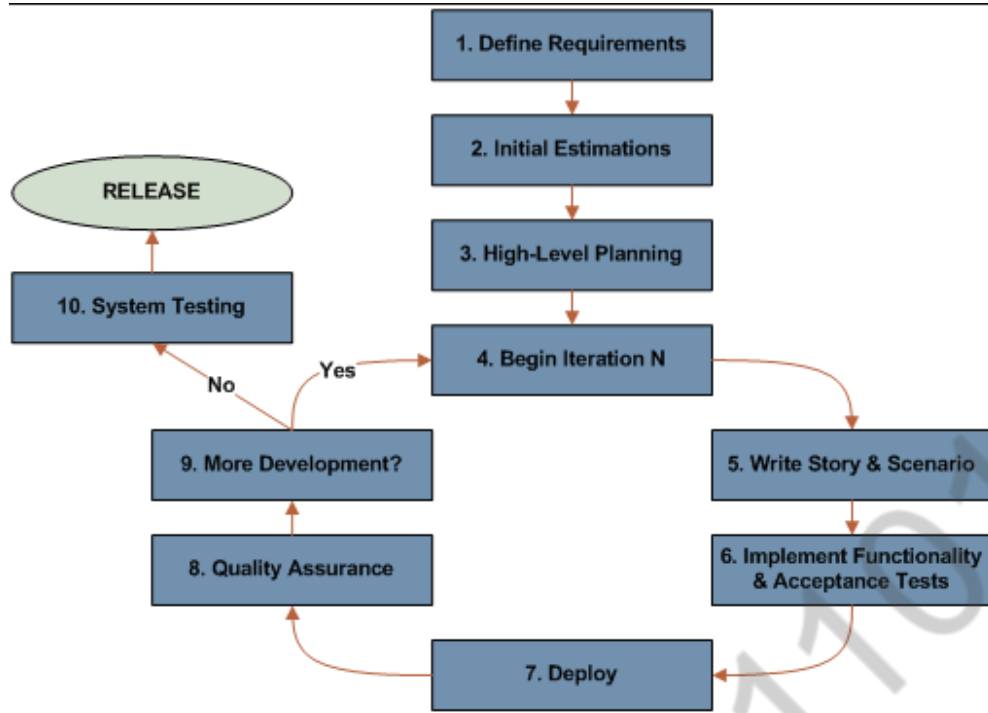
1. Define Requirements

2. Initial Estimations

3. High-Level Planning

4. Begin Iteration N

5. Write Story & Scenario

6. Implement Functionality & Acceptance Tests

7. Deploy

8. Quality Assurance

9. More Development?

Yes

No

10. System Testing

RELEASE